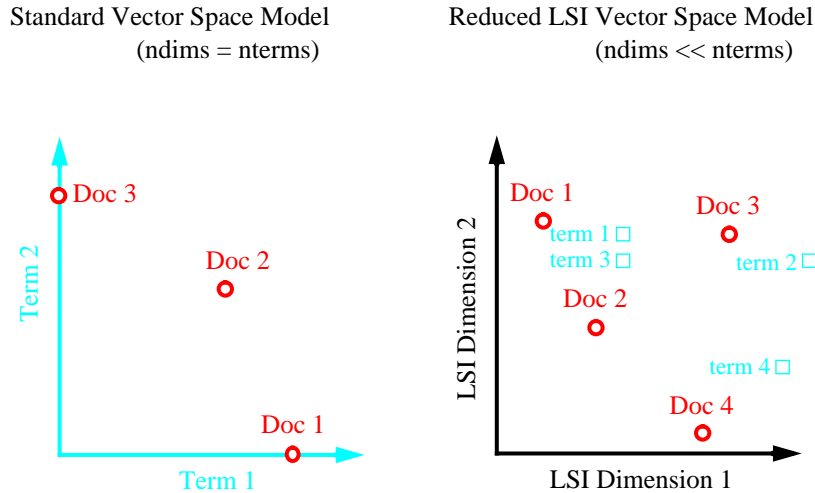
Standard Vector Space Model
(ndims = nterms)

Doc 3

Term 2

Doc 2

Doc 1

Term 1

Reduced LSI Vector Space Model
(ndims << nterms)

Doc 1

term 1

term 3

Doc 3

term 2

LSI Dimension 2

Doc 2

term 4

Doc 4

LSI Dimension 1